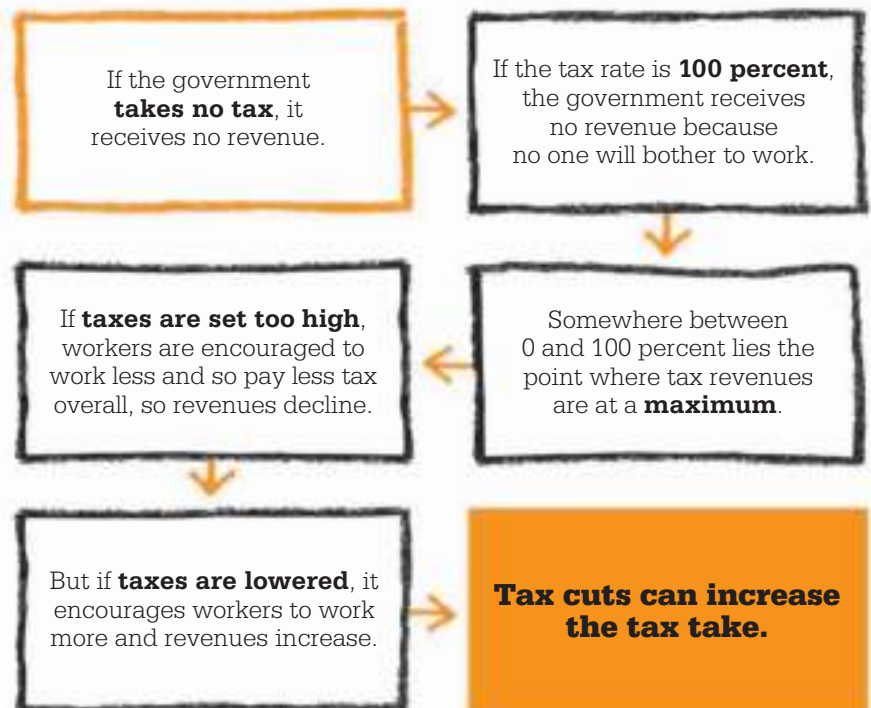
If the government **takes no tax**, it receives no revenue.

If the tax rate is **100 percent**, the government receives no revenue because no one will bother to work.

Somewhere between 0 and 100 percent lies the point where tax revenues are at a **maximum**.

If **taxes are set too high**, workers are encouraged to work less and so pay less tax overall, so revenues decline.

But if **taxes are lowered**, it encourages workers to work more and revenues increase.

**Tax cuts can increase the tax take.**